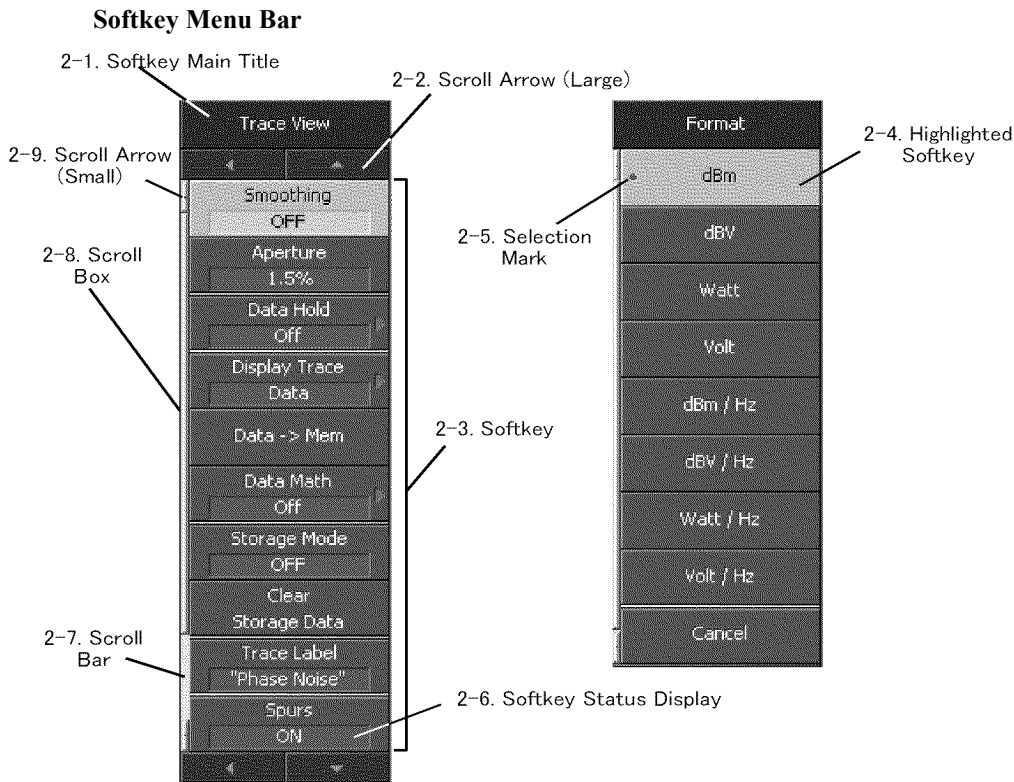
Softkey Menu Bar

2-1. Softkey Main Title

2-2. Scroll Arrow (Large)

Trace View

2-9. Scroll Arrow (Small)

Smoothing
OFF

2-8. Scroll Box

Aperture
1.5%

Data Hold
Off

Display Trace
Data

Data -> Mem

Data Math
Off

Storage Mode
OFF

Clear
Storage Data

2-7. Scroll Bar

Trace Label
"Phase Noise"

Spurs
ON

2-3. Softkey

2-6. Softkey Status Display

Format

2-4. Highlighted Softkey

2-5. Selection Mark

dBm

dBV

Watt

Volt

dBm / Hz

dBV / Hz

Watt / Hz

Volt / Hz

Cancel